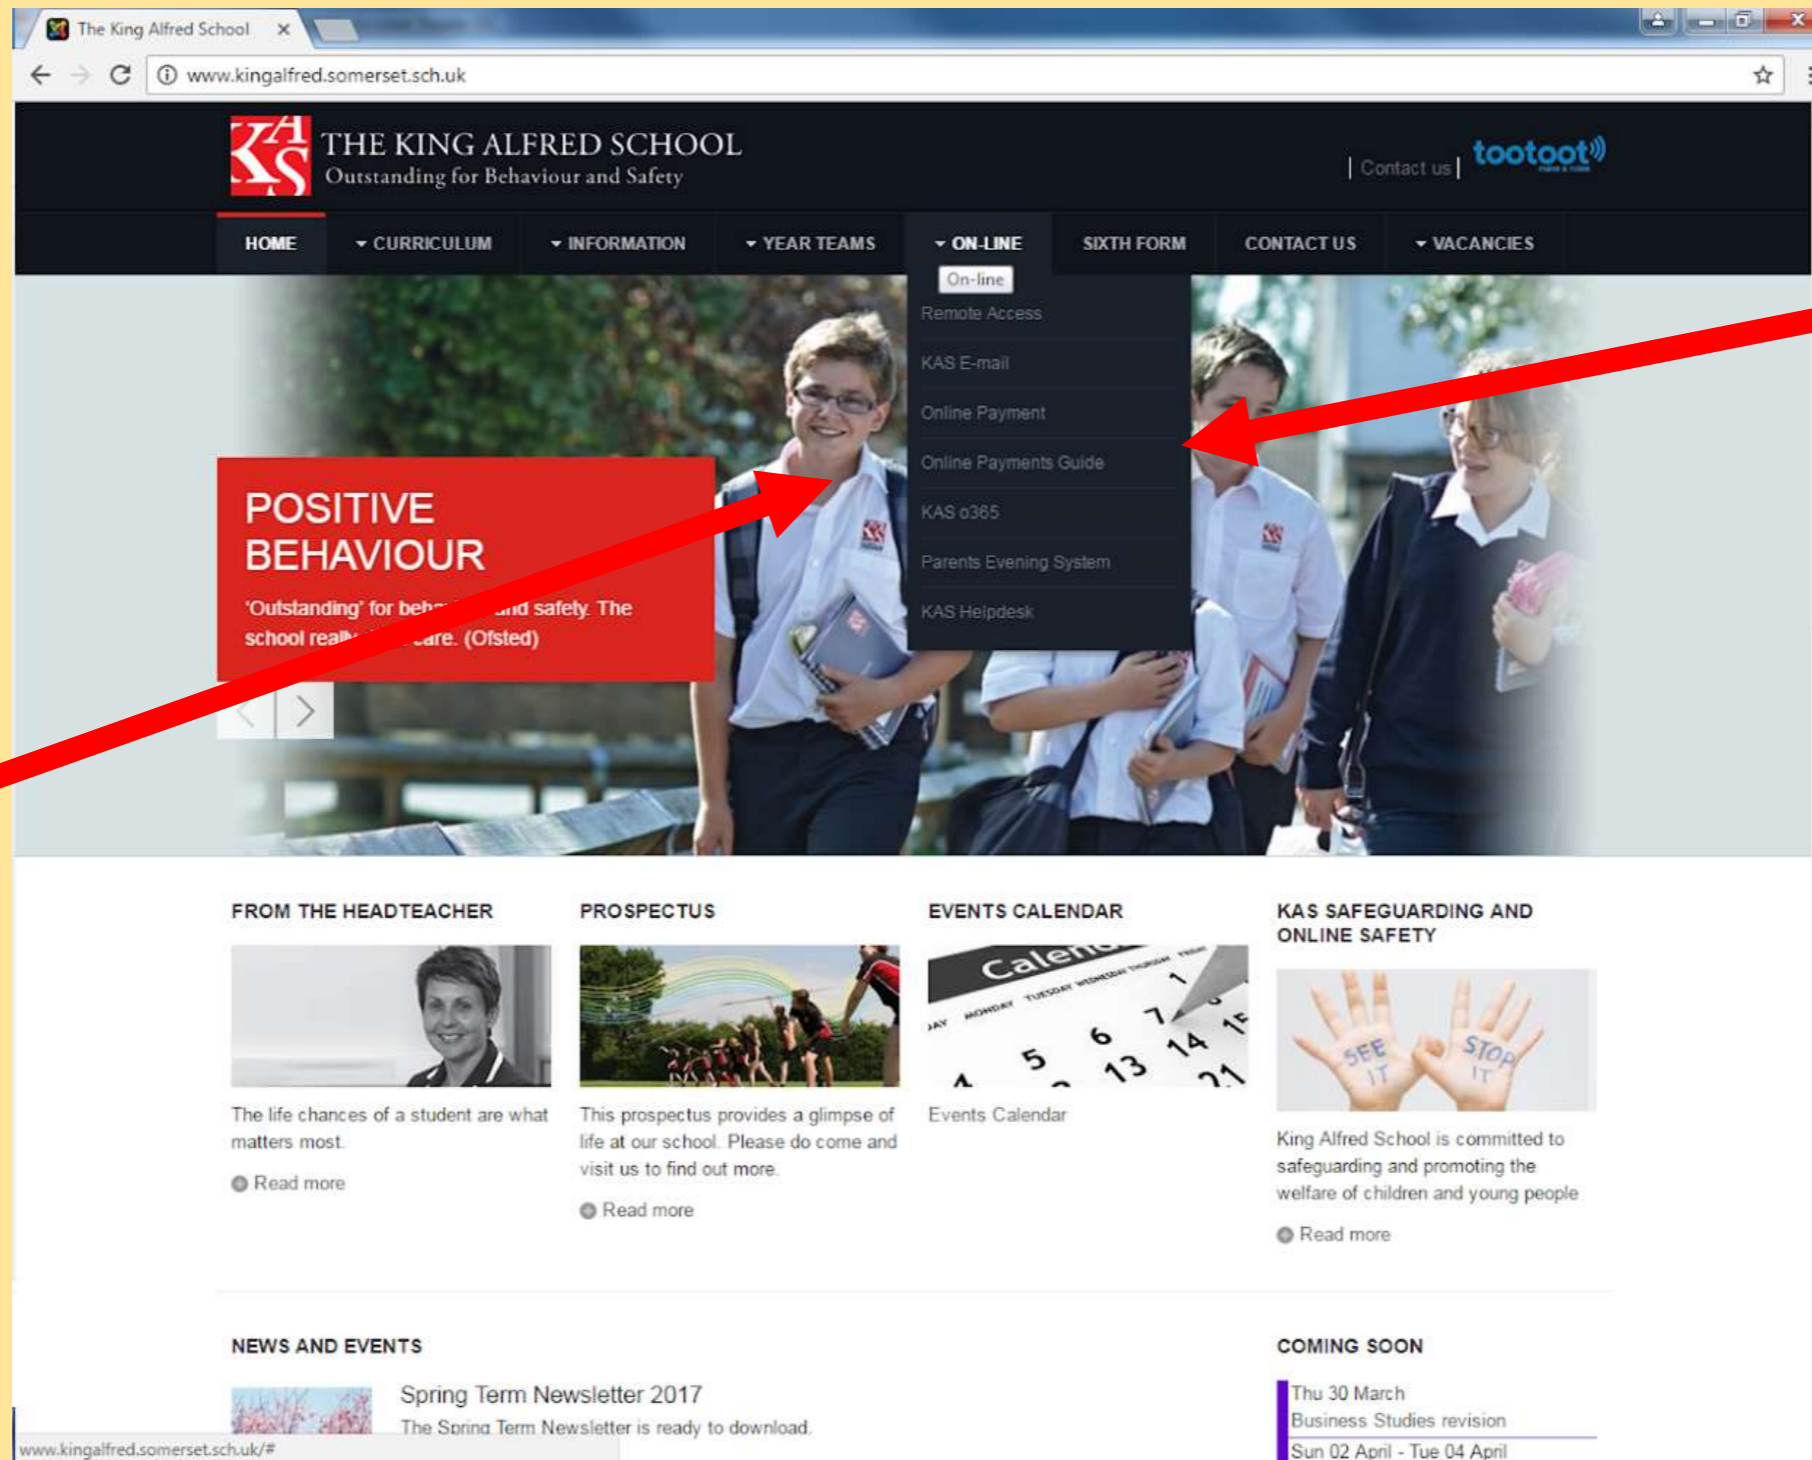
The King Alfred School ×

www.kingalfred.somerset.sch.uk

KAS THE KING ALFRED SCHOOL
Outstanding for Behaviour and Safety

| Contact us | tootoot

HOME ▾ CURRICULUM ▾ INFORMATION ▾ YEAR TEAMS ▾ ON-LINE SIXTH FORM CONTACT US ▾ VACANCIES

On-line
Remote Access
KAS E-mail
Online Payment
Online Payments Guide
KAS o365
Parents Evening System
KAS Helpdesk

POSITIVE BEHAVIOUR
'Outstanding' for beh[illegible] and safety. The school real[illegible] care. (Ofsted)

FROM THE HEADTEACHER

The life chances of a student are what matters most.

Read more

PROSPECTUS

This prospectus provides a glimpse of life at our school. Please do come and visit us to find out more.

Read more

EVENTS CALENDAR

Calen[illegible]
MONDAY TUESDAY WEDNESDAY THURSDAY
1 4 5 6 7 13 14 21

Events Calendar

KAS SAFEGUARDING AND ONLINE SAFETY

SEE IT STOP IT

King Alfred School is committed to safeguarding and promoting the welfare of children and young people

Read more

NEWS AND EVENTS

Spring Term Newsletter 2017
The Spring Term Newsletter is ready to download.

COMING SOON

Thu 30 March
Business Studies revision
Sun 02 April - Tue 04 April

www.kingalfred.somerset.sch.uk/#